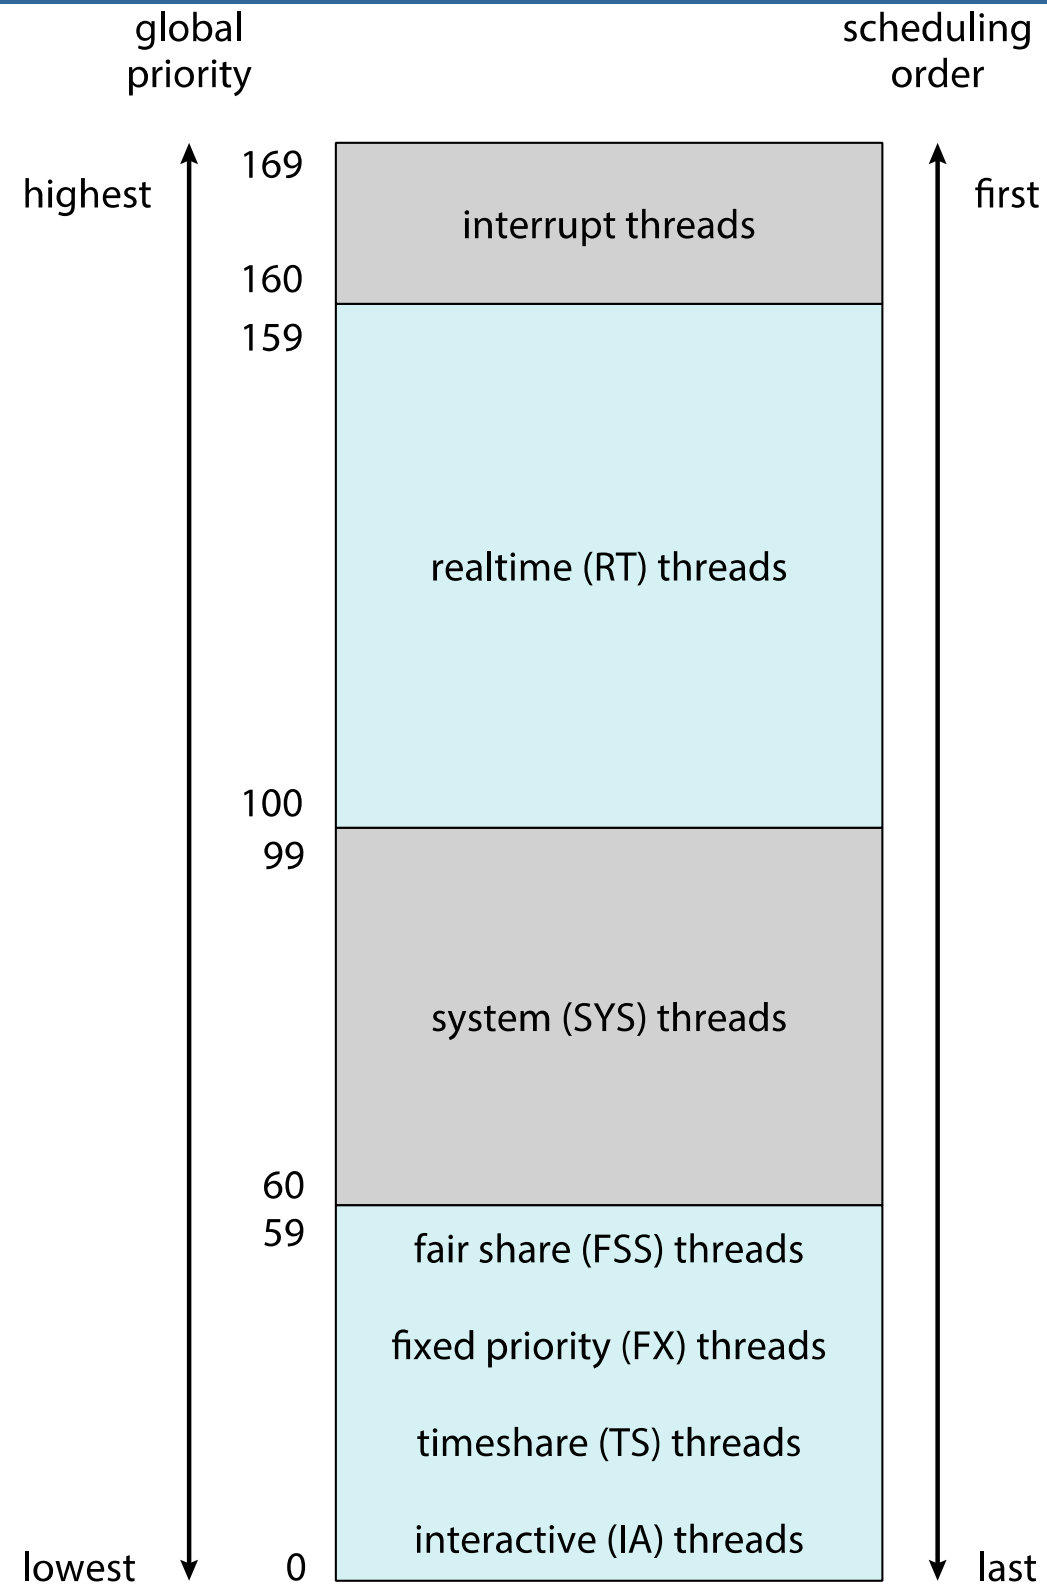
global priority

scheduling order

highest

first

169

interrupt threads

160

159

realtime (RT) threads

100

99

system (SYS) threads

60

59

fair share (FSS) threads

fixed priority (FX) threads

timeshare (TS) threads

interactive (IA) threads

lowest

0

last